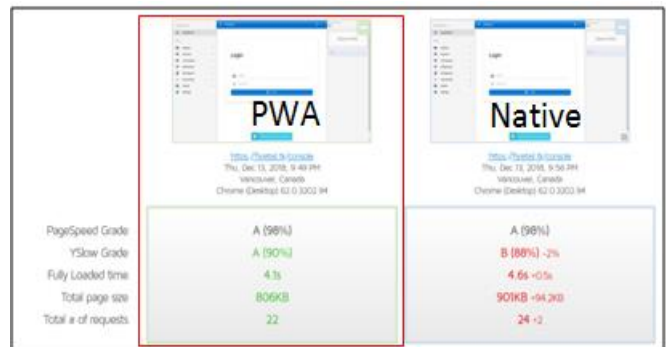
Login

PWA

https://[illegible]/console
Thu, Dec 13, 2018, 9:49 PM
Vancouver, Canada
Chrome (Desktop) 62.0.3202.94

Login

Native

https://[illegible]/console
Thu, Dec 13, 2018, 9:56 PM
Vancouver, Canada
Chrome (Desktop) 62.0.3202.94

| | PWA | Native |
|---|---|---|
| PageSpeed Grade | A (98%) | A (98%) |
| YSlow Grade | A (90%) | B (88%) -2% |
| Fully Loaded time | 4.1s | 4.6s +0.5s |
| Total page size | 806KB | 901KB +94.2KB |
| Total # of requests | 22 | 24 +2 |